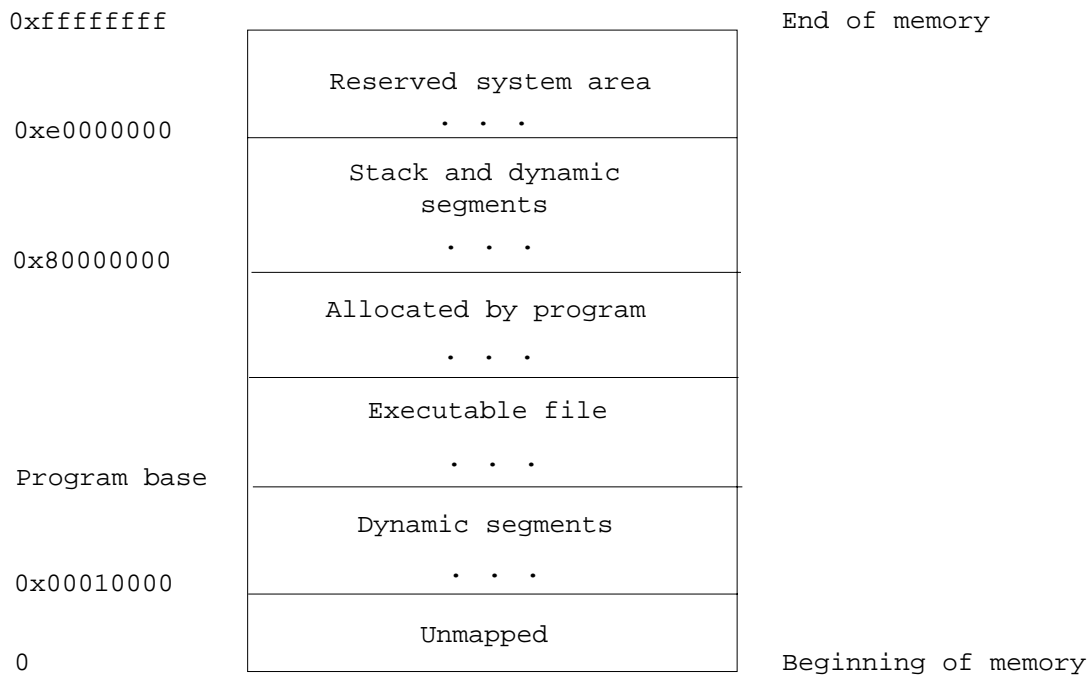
0xffffffff

End of memory

Reserved system area

. . .

0xe0000000

Stack and dynamic segments

. . .

0x80000000

Allocated by program

. . .

Executable file

. . .

Program base

Dynamic segments

. . .

0x00010000

Unmapped

0

Beginning of memory